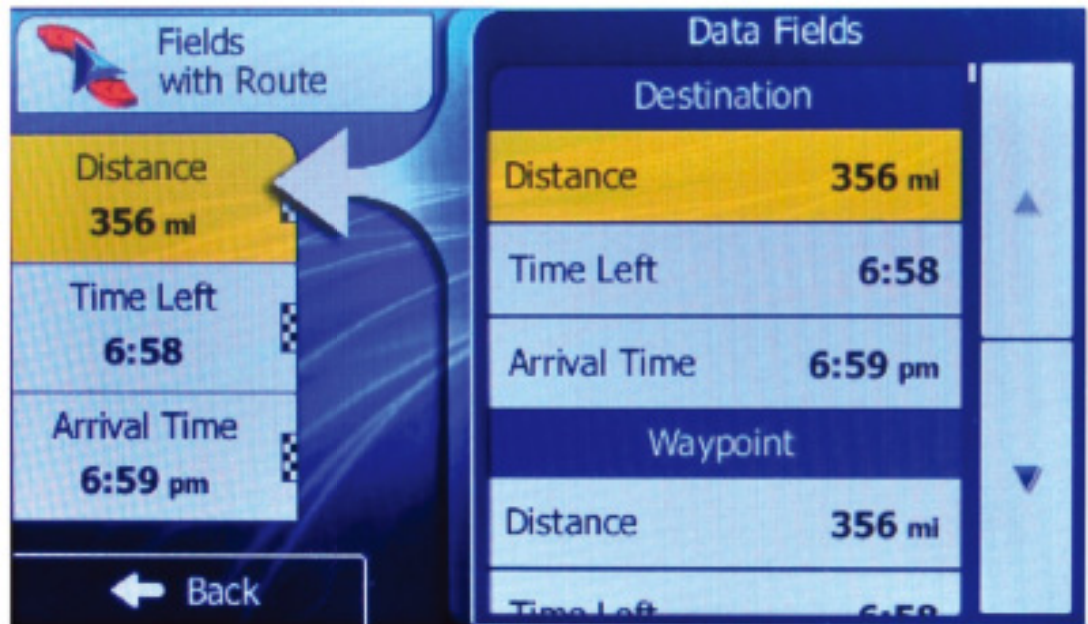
Fields with Route

Distance
356 mi

Time Left
6:58

Arrival Time
6:59 pm

Back

Data Fields

Destination

| | |
|---|---|
| Distance | 356 mi |
| Time Left | 6:58 |
| Arrival Time | 6:59 pm |

Waypoint

| | |
|---|---|
| Distance | 356 mi |
| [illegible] | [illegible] |

▲

▼